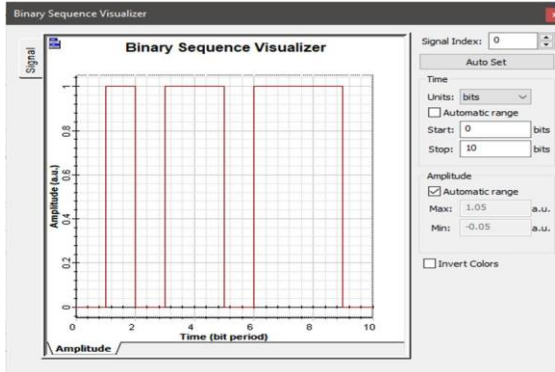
Binary Sequence Visualizer

Signal

Binary Sequence Visualizer

Amplitude (a.u.)

1

0.8

0.6

0.4

0.2

0

0

2

4

6

8

10

Time (bit period)

Amplitude

Signal Index: 0

Auto Set

Time

Units: bits

Automatic range

Start: 0 bits

Stop: 10 bits

Amplitude

Automatic range

Max: 1.05 a.u.

Min: -0.05 a.u.

Invert Colors